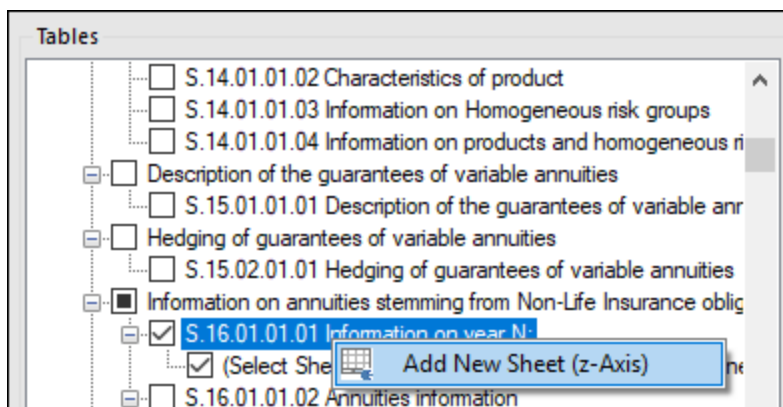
Tables

S.14.01.01.02 Characteristics of product
S.14.01.01.03 Information on Homogeneous risk groups
S.14.01.01.04 Information on products and homogeneous ri
Description of the guarantees of variable annuities
S.15.01.01.01 Description of the guarantees of variable anr
Hedging of guarantees of variable annuities
S.15.02.01.01 Hedging of guarantees of variable annuities
Information on annuities stemming from Non-Life Insurance oblig
S.16.01.01.01 Information on year N:
(Select She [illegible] ne
Add New Sheet (z-Axis)
S.16.01.01.02 Annuities information